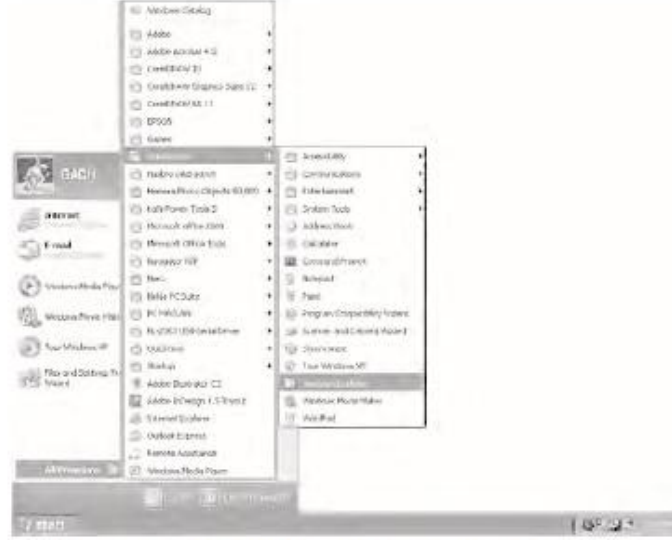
Windows Catalog

Adobe
Adobe Acrobat 4.0
CorelDRAW 10
CorelDRAW Graphics Suite 12
CorelDRAW 11
EPSON
Games
Accessories
Hadoro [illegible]
Nemesis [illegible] 6.0
Kaik Power Tools 2
Microsoft Office 2003
Microsoft Office Tools
Nero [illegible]
Nero
Nokia PC Suite
PC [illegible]
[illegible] USB Serial Driver
QuickTime
Startup
Adobe Illustrator CS
Adobe InDesign 1.5 Trial
Internet Explorer
Outlook Express
Remote Assistance
Windows Media Player

BACH

Internet
Internet Explorer
E-mail
Outlook Express

Windows Media Player
Windows Movie Maker
Tour Windows XP
Files and Settings Transfer Wizard

All Programs

Accessibility
Communications
Entertainment
System Tools
Address Book
Calculator
Command Prompt
Notepad
Paint
Program Compatibility Wizard
Scanner and Camera Wizard
Synchronize
Tour Windows XP
Windows Explorer
Windows Movie Maker
WordPad

Log Off
Turn Off Computer

start